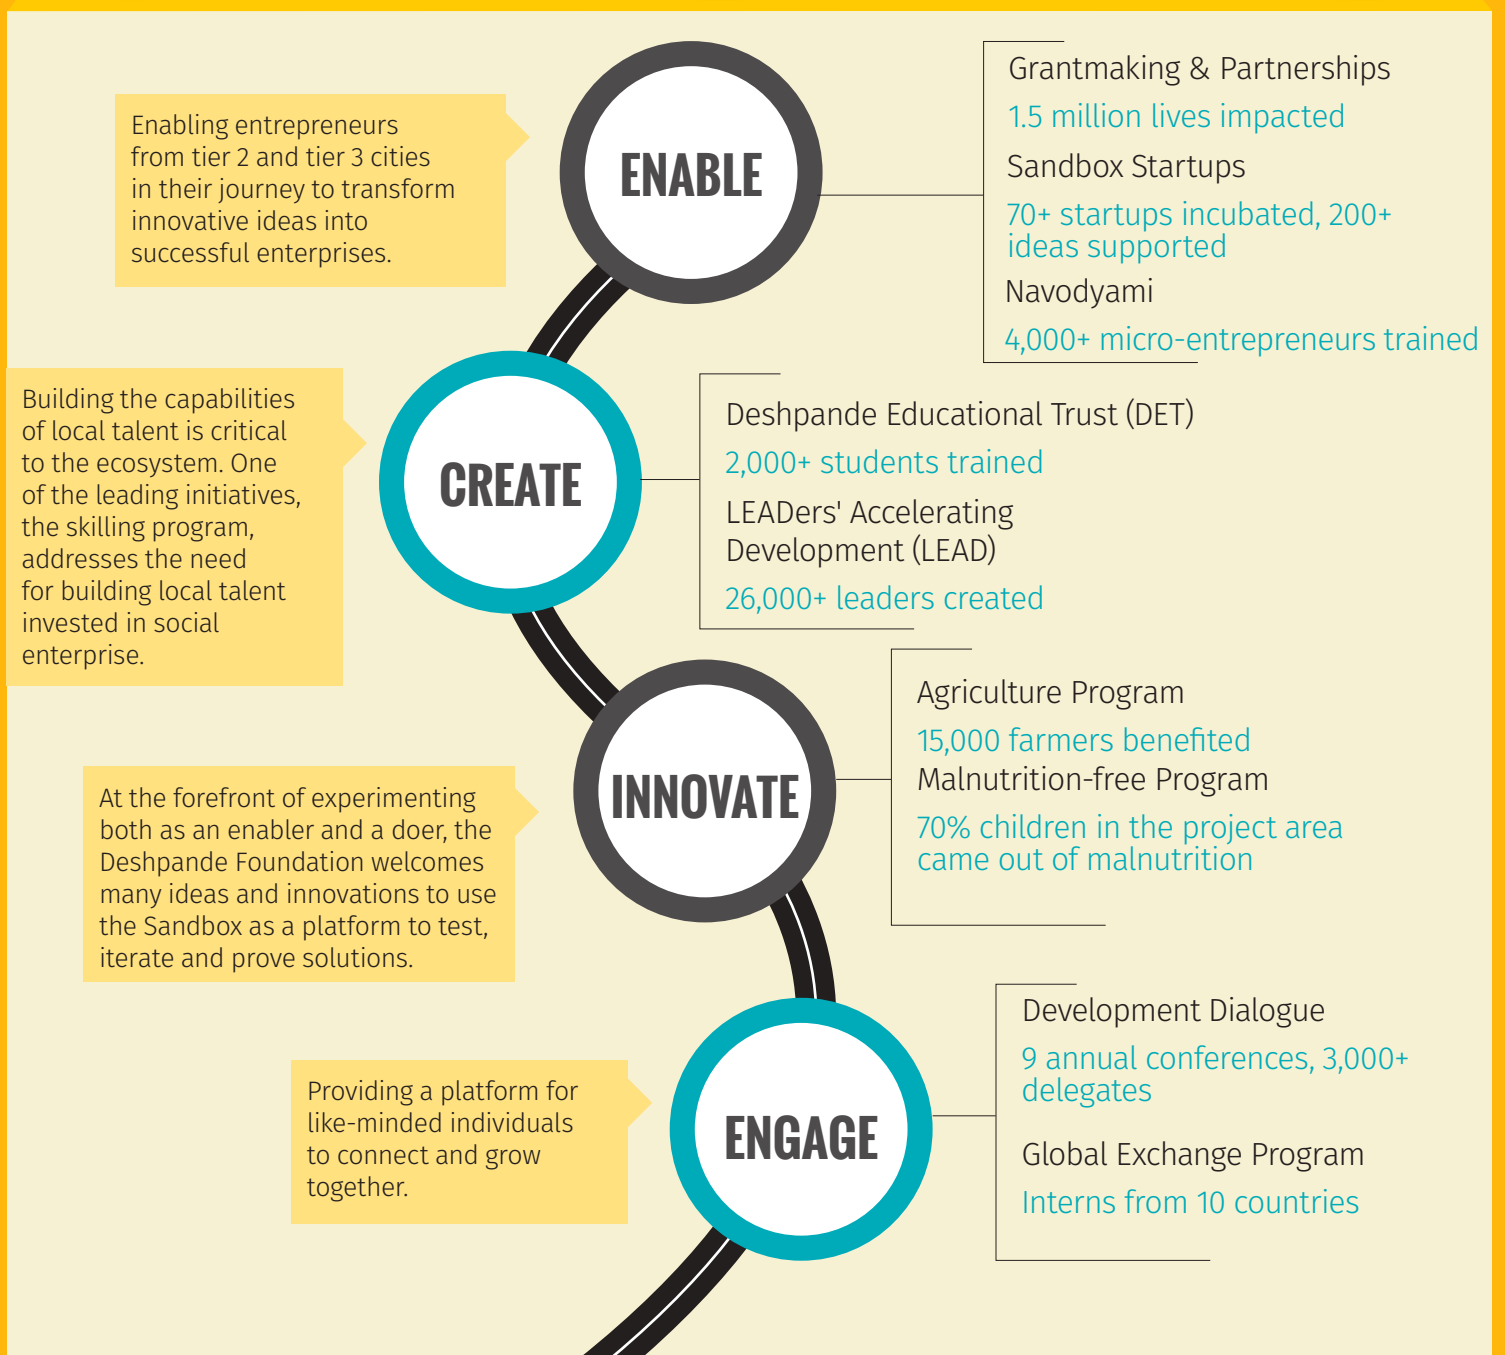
Enabling entrepreneurs from tier 2 and tier 3 cities in their journey to transform innovative ideas into successful enterprises.

ENABLE

Grantmaking & Partnerships
1.5 million lives impacted
Sandbox Startups
70+ startups incubated, 200+ ideas supported
Navodyami
4,000+ micro-entrepreneurs trained

Building the capabilities of local talent is critical to the ecosystem. One of the leading initiatives, the skilling program, addresses the need for building local talent invested in social enterprise.

CREATE

Deshpande Educational Trust (DET)
2,000+ students trained
LEADers' Accelerating Development (LEAD)
26,000+ leaders created

At the forefront of experimenting both as an enabler and a doer, the Deshpande Foundation welcomes many ideas and innovations to use the Sandbox as a platform to test, iterate and prove solutions.

INNOVATE

Agriculture Program
15,000 farmers benefited
Malnutrition-free Program
70% children in the project area came out of malnutrition

Providing a platform for like-minded individuals to connect and grow together.

ENGAGE

Development Dialogue
9 annual conferences, 3,000+ delegates
Global Exchange Program
Interns from 10 countries